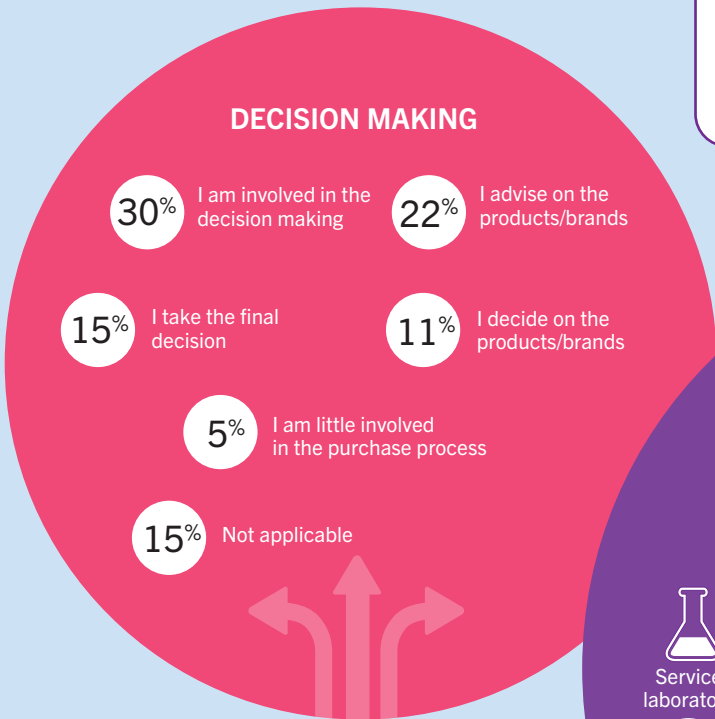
DECISION MAKING

30% I am involved in the decision making

22% I advise on the products/brands

15% I take the final decision

11% I decide on the products/brands

5% I am little involved in the purchase process

15% Not applicable

Service laborato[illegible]